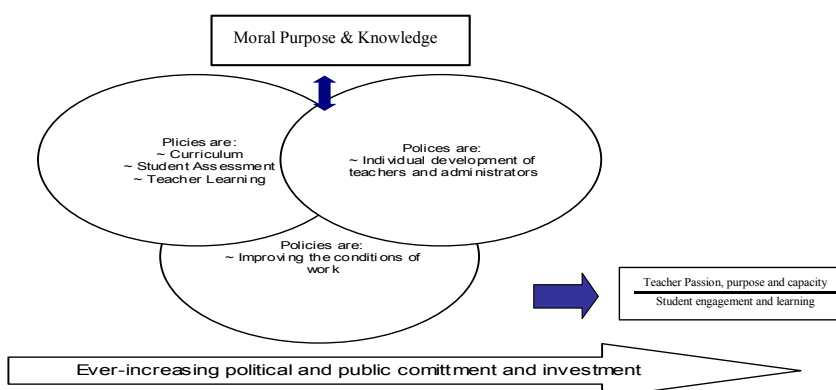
Moral Purpose & Knowledge

Plicies are:
~ Curriculum
~ Student Assessment
~ Teacher Learning

Polices are:
~ Individual development of teachers and administrators

Policies are:
~ Improving the conditions of work

Teacher Passion, purpose and capacity

Student engagement and learning

Ever-increasing political and public comittment and investment